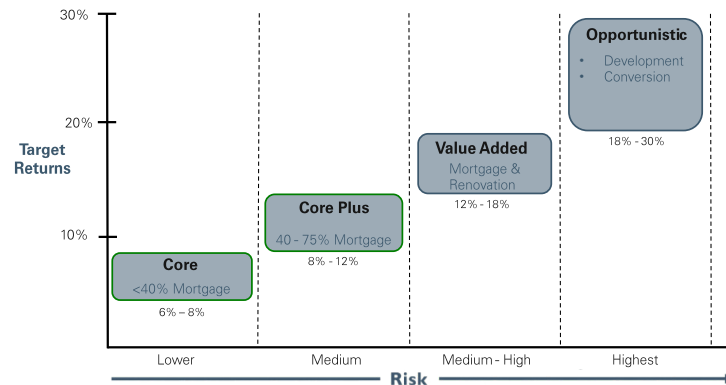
30%

20%

10%

Target Returns

Core
<40% Mortgage
6% – 8%

Core Plus
40 - 75% Mortgage
8% - 12%

Value Added
Mortgage & Renovation
12% - 18%

Opportunistic
• Development
• Conversion
18% - 30%

Lower

Medium

Medium - High

Highest

Risk